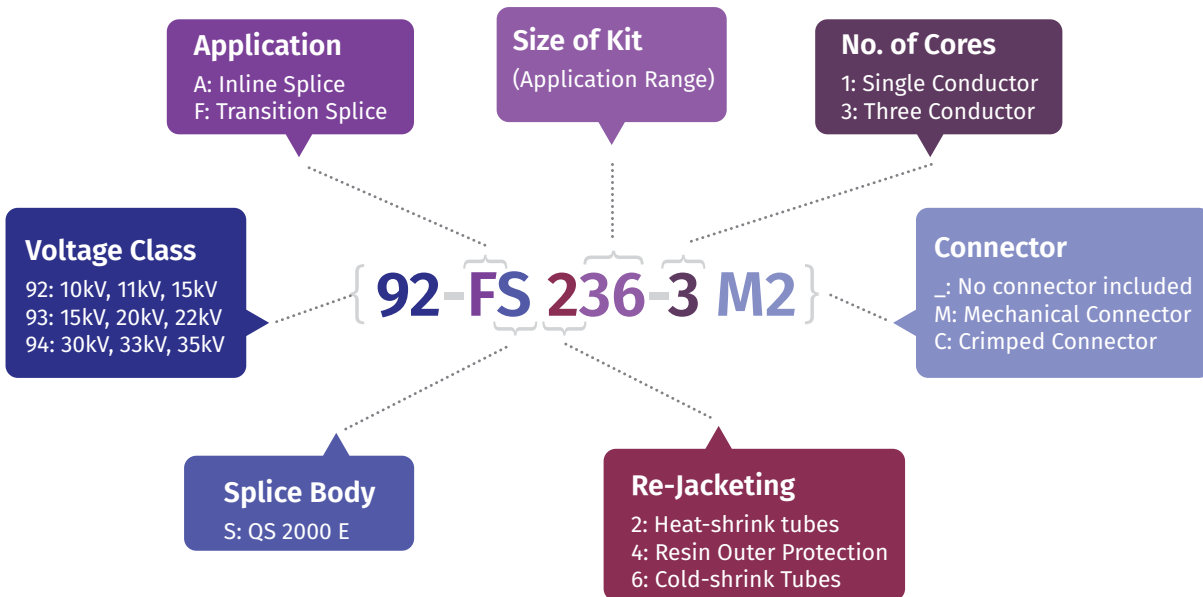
Application
A: Inline Splice
F: Transition Splice

Size of Kit
(Application Range)

No. of Cores
1: Single Conductor
3: Three Conductor

Voltage Class
92: 10kV, 11kV, 15kV
93: 15kV, 20kV, 22kV
94: 30kV, 33kV, 35kV

{92-FS 236-3 M2}

Connector
_: No connector included
M: Mechanical Connector
C: Crimped Connector

Splice Body
S: QS 2000 E

Re-Jacketing
2: Heat-shrink tubes
4: Resin Outer Protection
6: Cold-shrink Tubes